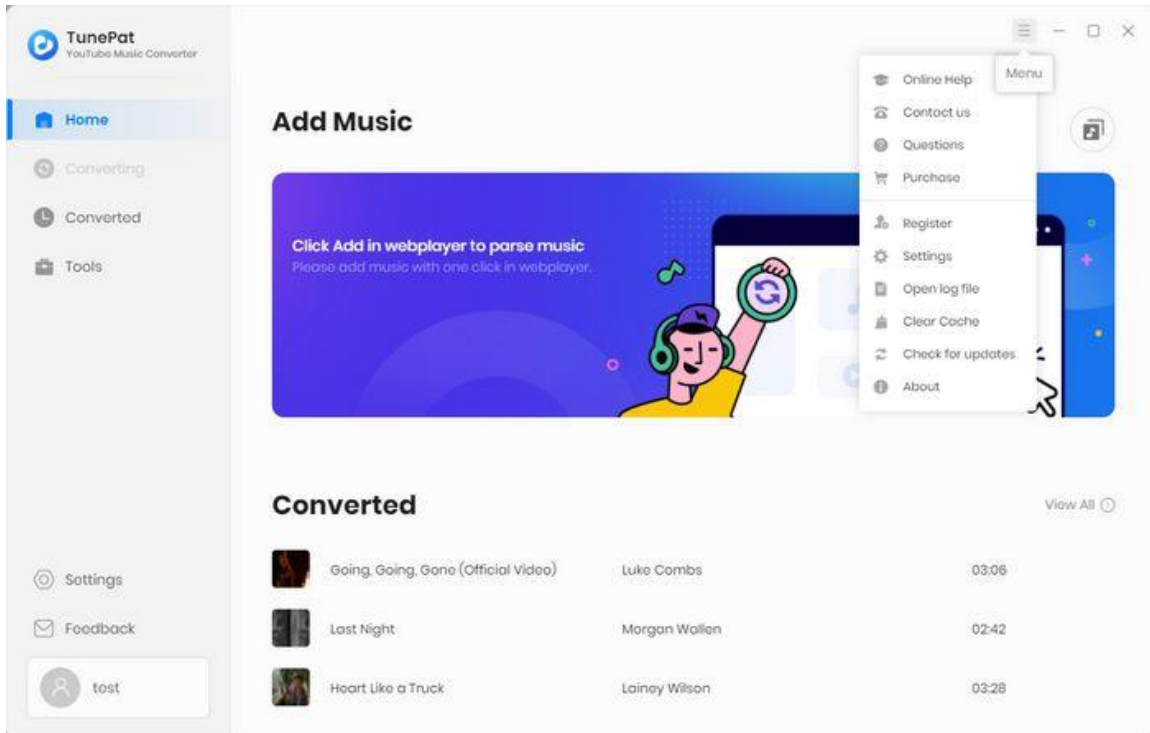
TunePat
YouTube Music Converter

Home
Converting
Converted
Tools

Settings
Feedback
tost

Menu

Add Music

Online Help
Contact us
Questions
Purchase
Register
Settings
Open log file
Clear Cache
Check for updates
About

Click Add in webplayer to parse music
Please add music with one click in webplayer.

Converted

View All

| | | |
|---|---|---|
| Going, Going, Gone (Official Video) | Luke Combs | 03:06 |
| Last Night | Morgan Wallen | 02:42 |
| Heart Like a Truck | Lainey Wilson | 03:28 |